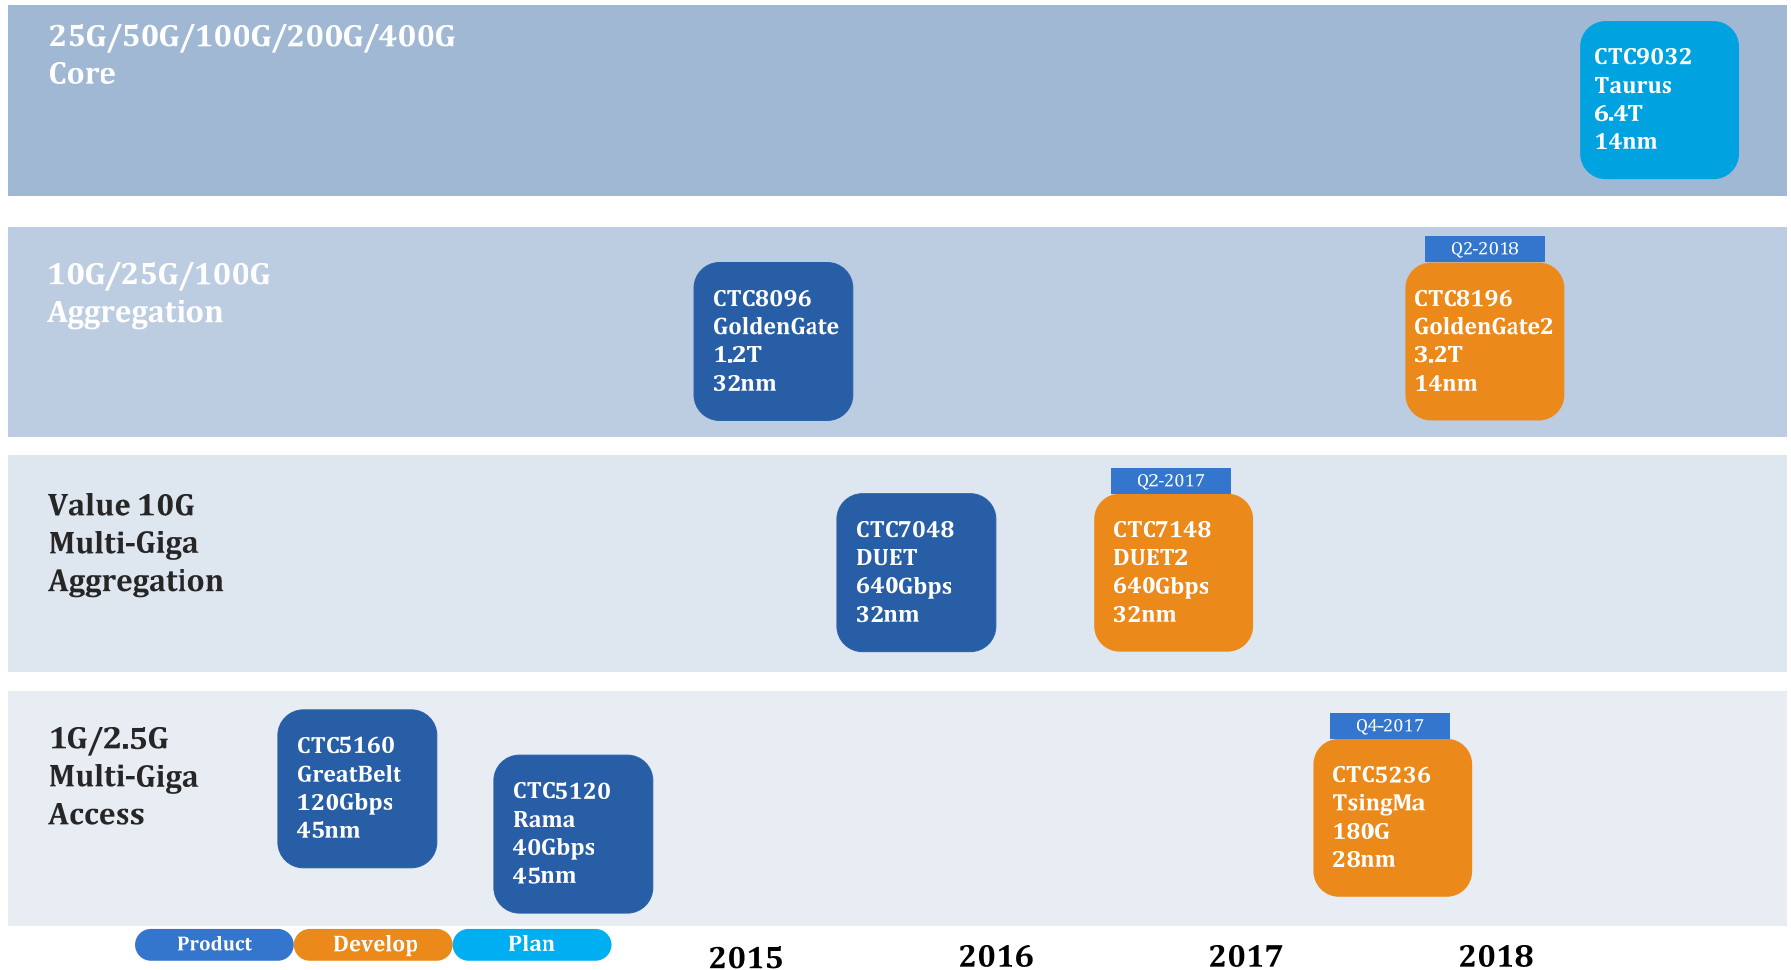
25G/50G/100G/200G/400G
Core

CTC9032
Taurus
6.4T
14nm

10G/25G/100G
Aggregation

CTC8096
GoldenGate
1.2T
32nm

Q2-2018
CTC8196
GoldenGate2
3.2T
14nm

Value 10G
Multi-Giga
Aggregation

CTC7048
DUET
640Gbps
32nm

Q2-2017
CTC7148
DUET2
640Gbps
32nm

1G/2.5G
Multi-Giga
Access

CTC5160
GreatBelt
120Gbps
45nm

CTC5120
Rama
40Gbps
45nm

Q4-2017
CTC5236
TsingMa
180G
28nm

Product
Develop
Plan

2015
2016
2017
2018